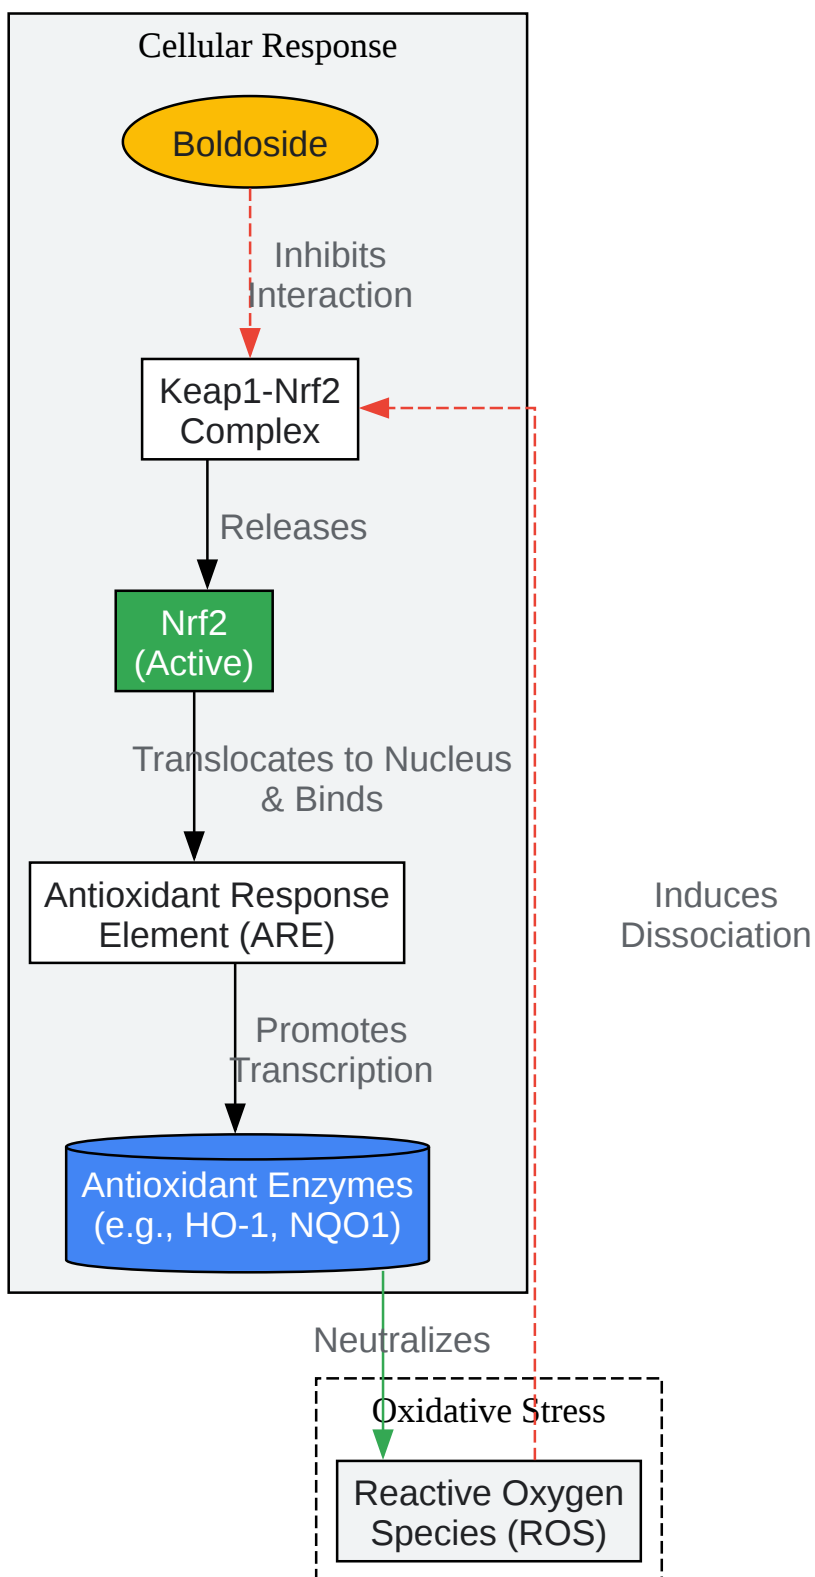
Cellular Response

Boldoside

Inhibits Interaction

Keap1-Nrf2 Complex

Releases

Nrf2 (Active)

Translocates to Nucleus & Binds

Antioxidant Response Element (ARE)

Promotes Transcription

Antioxidant Enzymes (e.g., HO-1, NQO1)

Induces Dissociation

Neutralizes

Oxidative Stress

Reactive Oxygen Species (ROS)